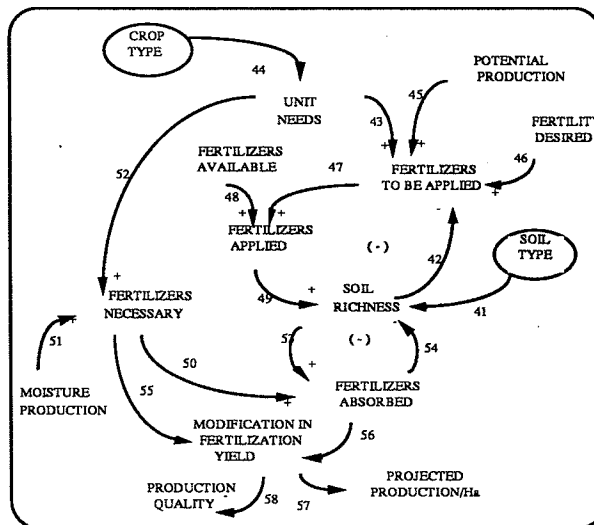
CROP TYPE

44

UNIT NEEDS

POTENTIAL PRODUCTION

45

43

+

+

FERTILITY DESIRED

46

+

52

FERTILIZERS AVAILABLE

47

FERTILIZERS TO BE APPLIED

-

48

+

+

FERTILIZERS APPLIED

(-)

42

SOIL TYPE

+

FERTILIZERS NECESSARY

49

+

SOIL RICHNESS

41

51

+

53

+

(-)

54

50

MOISTURE PRODUCTION

55

+

FERTILIZERS ABSORBED

MODIFICATION IN FERTILIZATION YIELD

56

PROJECTED PRODUCTION/Ha

PRODUCTION QUALITY

58

57